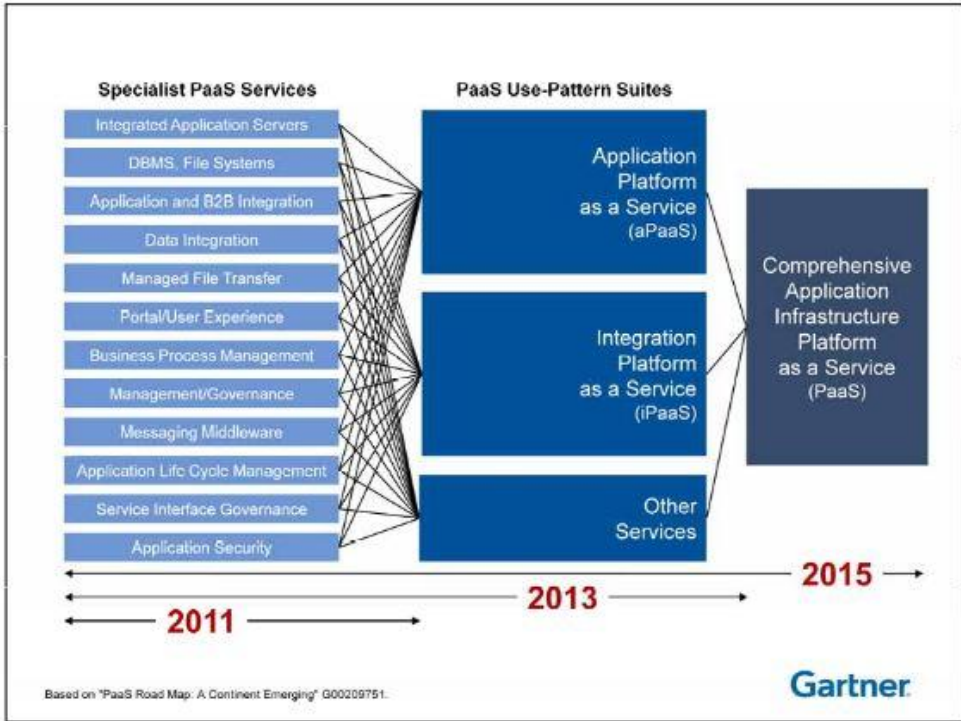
Specialist PaaS Services

Integrated Application Servers
DBMS, File Systems
Application and B2B Integration
Data Integration
Managed File Transfer
Portal/User Experience
Business Process Management
Management/Governance
Messaging Middleware
Application Life Cycle Management
Service Interface Governance
Application Security

PaaS Use-Pattern Suites

Application Platform as a Service (aPaaS)

Integration Platform as a Service (iPaaS)

Other Services

Comprehensive Application Infrastructure Platform as a Service (PaaS)

2015

2013

2011

Based on "PaaS Road Map: A Continent Emerging" G00209751.

Gartner